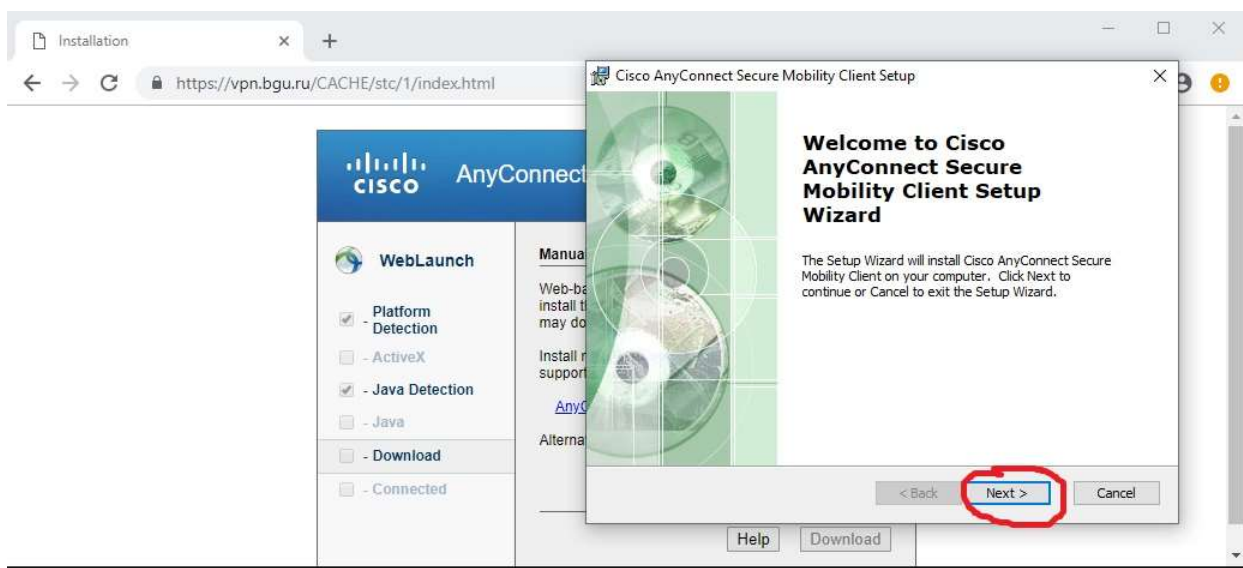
Installation ×
+
https://vpn.bgu.ru/CACHE/stc/1/index.html

cisco AnyConnect

WebLaunch

- Platform Detection
- ActiveX
- Java Detection
- Java
- Download
- Connected

Manua
Web-ba
install t
may do

Install r
support

AnyC

Alterna

Help
Download

Cisco AnyConnect Secure Mobility Client Setup

Welcome to Cisco AnyConnect Secure Mobility Client Setup Wizard

The Setup Wizard will install Cisco AnyConnect Secure Mobility Client on your computer. Click Next to continue or Cancel to exit the Setup Wizard.

< Back
Next >
Cancel